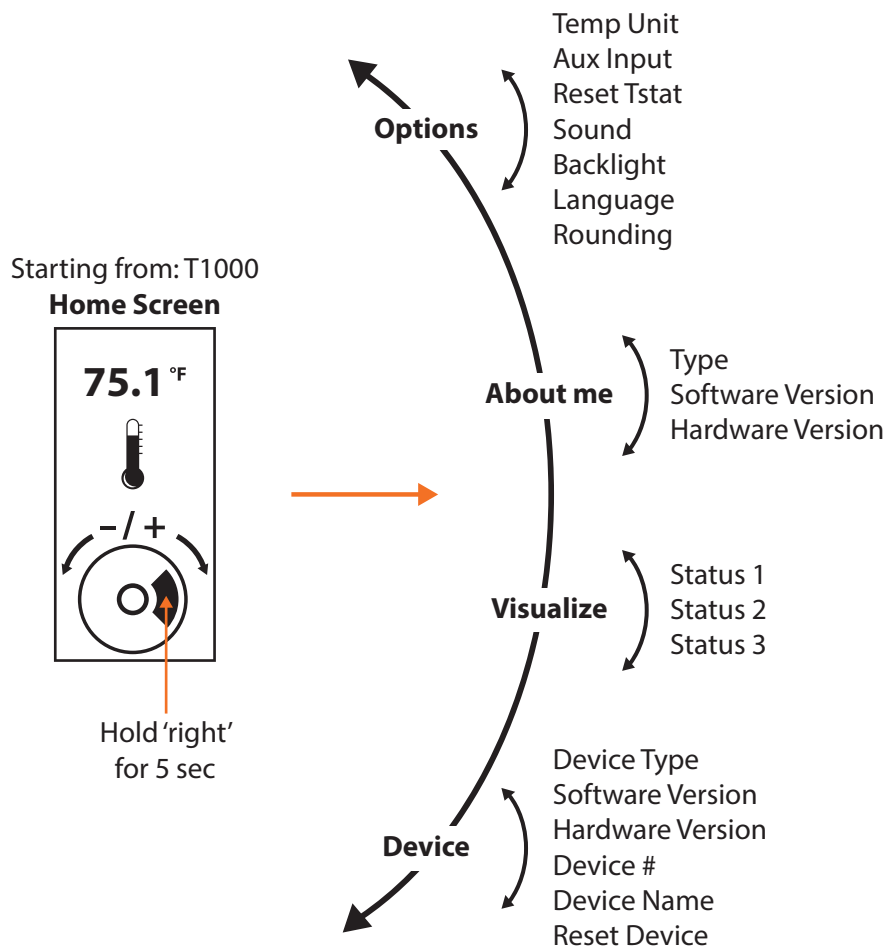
Starting from: T1000
**Home Screen**

75.1 °F

– / +

Hold 'right' for 5 sec

Options

Temp Unit
Aux Input
Reset Tstat
Sound
Backlight
Language
Rounding

About me

Type
Software Version
Hardware Version

Visualize

Status 1
Status 2
Status 3

Device

Device Type
Software Version
Hardware Version
Device #
Device Name
Reset Device